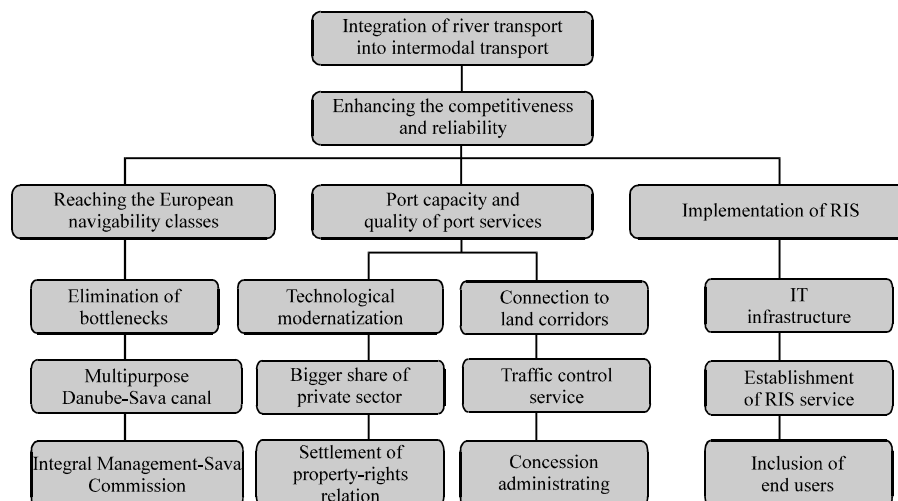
Integration of river transport into intermodal transport

Enhancing the competitiveness and reliability

Reaching the European navigability classes

Port capacity and quality of port services

Implementation of RIS

Elimination of bottlenecks

Technological modernization

Connection to land corridors

IT infrastructure

Multipurpose Danube-Sava canal

Bigger share of private sector

Traffic control service

Establishment of RIS service

Integral Management-Sava Commission

Settlement of property-rights relation

Concession administrating

Inclusion of end users